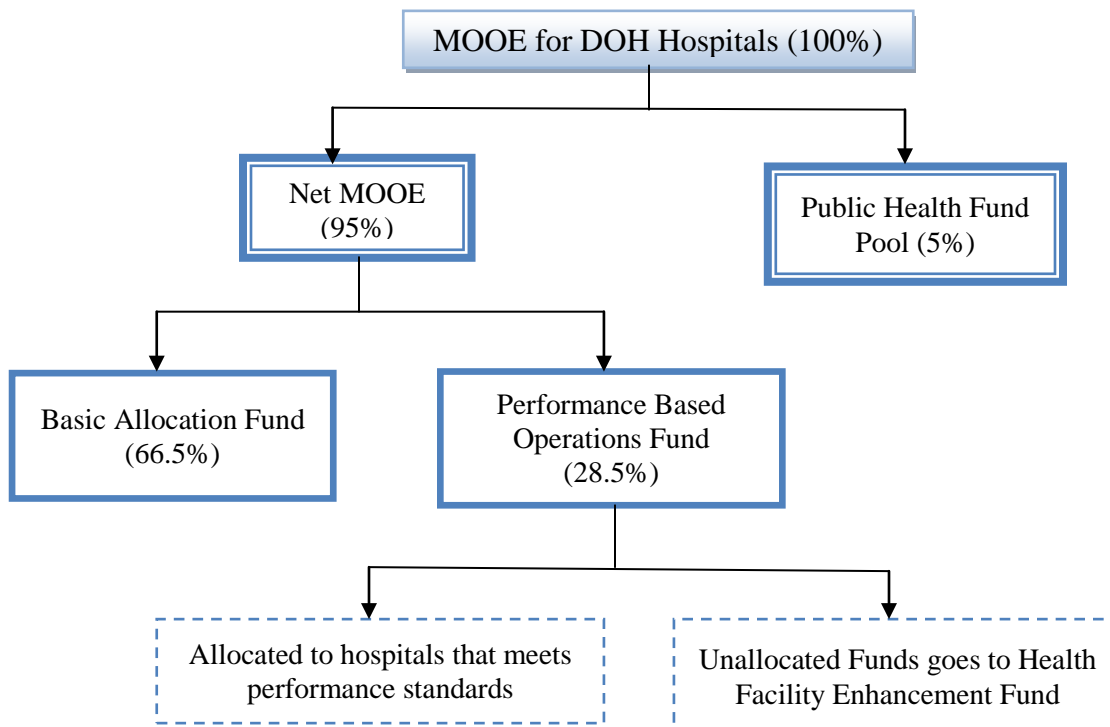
MOOE for DOH Hospitals (100%)

Net MOOE (95%)

Public Health Fund Pool (5%)

Basic Allocation Fund (66.5%)

Performance Based Operations Fund (28.5%)

Allocated to hospitals that meets performance standards

Unallocated Funds goes to Health Facility Enhancement Fund